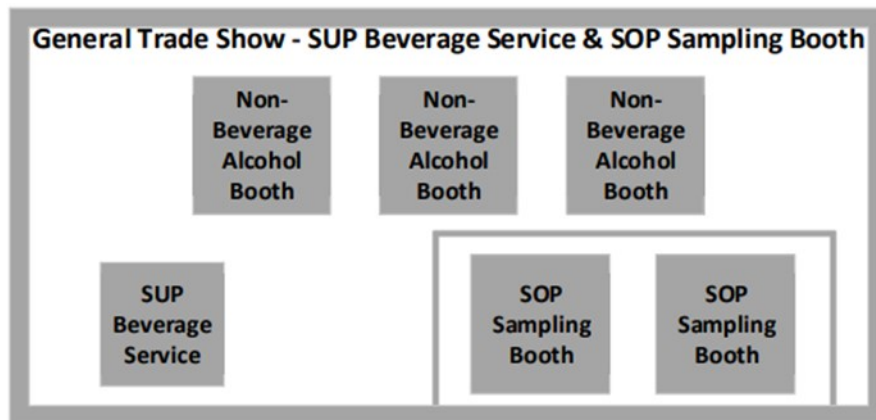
General Trade Show - SUP Beverage Service & SOP Sampling Booth

Non-Beverage Alcohol Booth

Non-Beverage Alcohol Booth

Non-Beverage Alcohol Booth

SUP Beverage Service

SOP Sampling Booth

SOP Sampling Booth